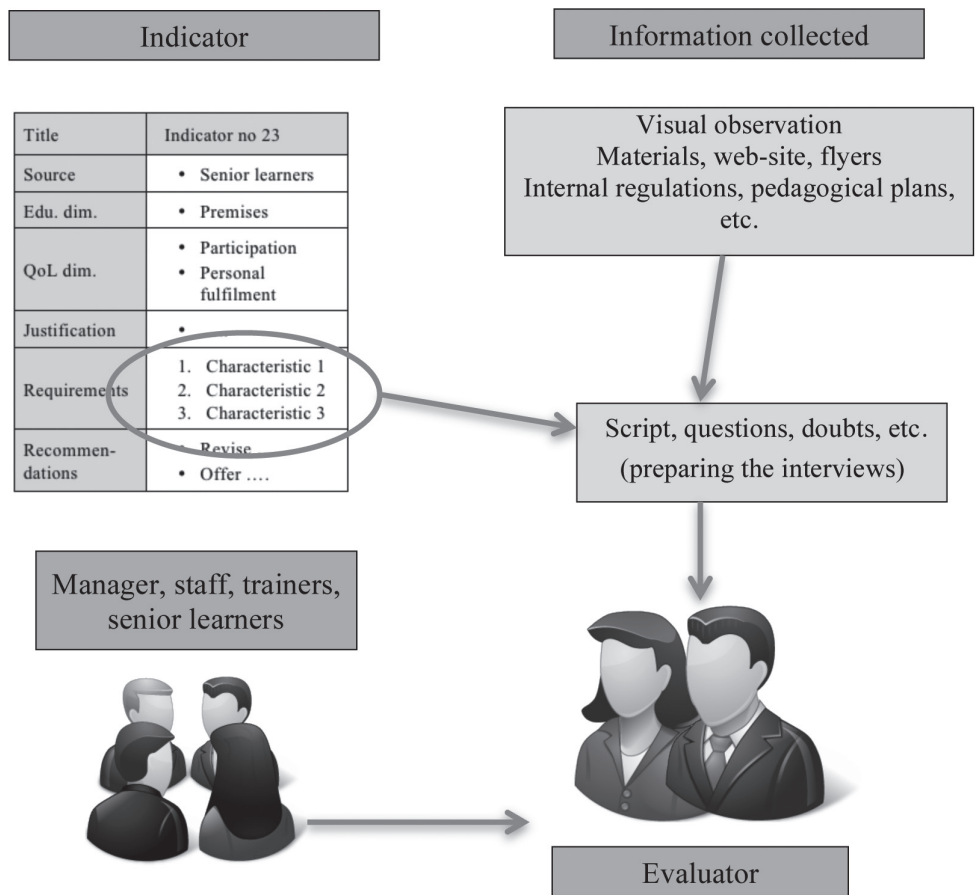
Indicator

Information collected

| Title | Indicator no 23 |
|---|---|
| Source | • Senior learners |
| Edu. dim. | • Premises |
| QoL dim. | • Participation • Personal fulfilment |
| Justification | • |
| Requirements | 1. Characteristic 1 2. Characteristic 2 3. Characteristic 3 |
| Recommendations | • Revise.... • Offer .... |

Visual observation
Materials, web-site, flyers
Internal regulations, pedagogical plans, etc.

Script, questions, doubts, etc. (preparing the interviews)

Manager, staff, trainers, senior learners

Evaluator